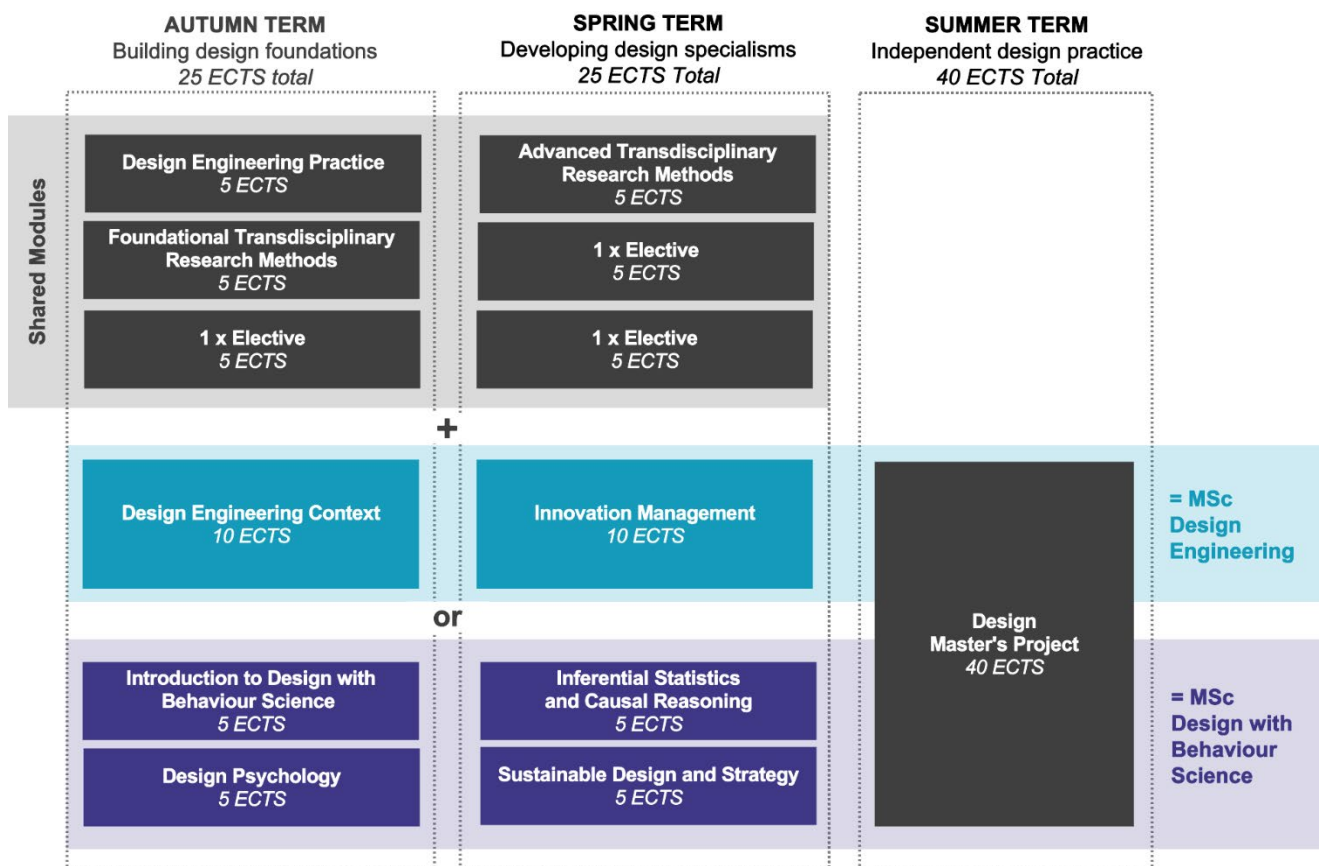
AUTUMN TERM
Building design foundations
25 ECTS total

SPRING TERM
Developing design specialisms
25 ECTS Total

SUMMER TERM
Independent design practice
40 ECTS Total

Shared Modules

Design Engineering Practice
5 ECTS

Foundational Transdisciplinary Research Methods
5 ECTS

1 x Elective
5 ECTS

Advanced Transdisciplinary Research Methods
5 ECTS

1 x Elective
5 ECTS

1 x Elective
5 ECTS

+

Design Engineering Context
10 ECTS

Innovation Management
10 ECTS

= MSc Design Engineering

or

Introduction to Design with Behaviour Science
5 ECTS

Design Psychology
5 ECTS

Inferential Statistics and Causal Reasoning
5 ECTS

Sustainable Design and Strategy
5 ECTS

Design Master's Project
40 ECTS

= MSc Design with Behaviour Science